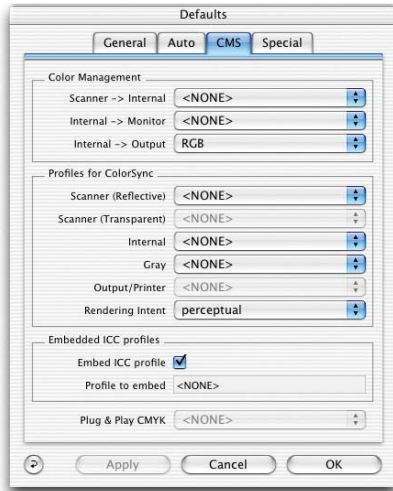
Defaults

General
Auto
CMS
Special

Color Management
Scanner -> Internal <NONE>
Internal -> Monitor <NONE>
Internal -> Output RGB

Profiles for ColorSync
Scanner (Reflective) <NONE>
Scanner (Transparent) <NONE>
Internal <NONE>
Gray <NONE>
Output/Printer <NONE>
Rendering Intent perceptual

Embedded ICC profiles
Embed ICC profile
Profile to embed <NONE>

Plug & Play CMYK <NONE>

Apply
Cancel
OK